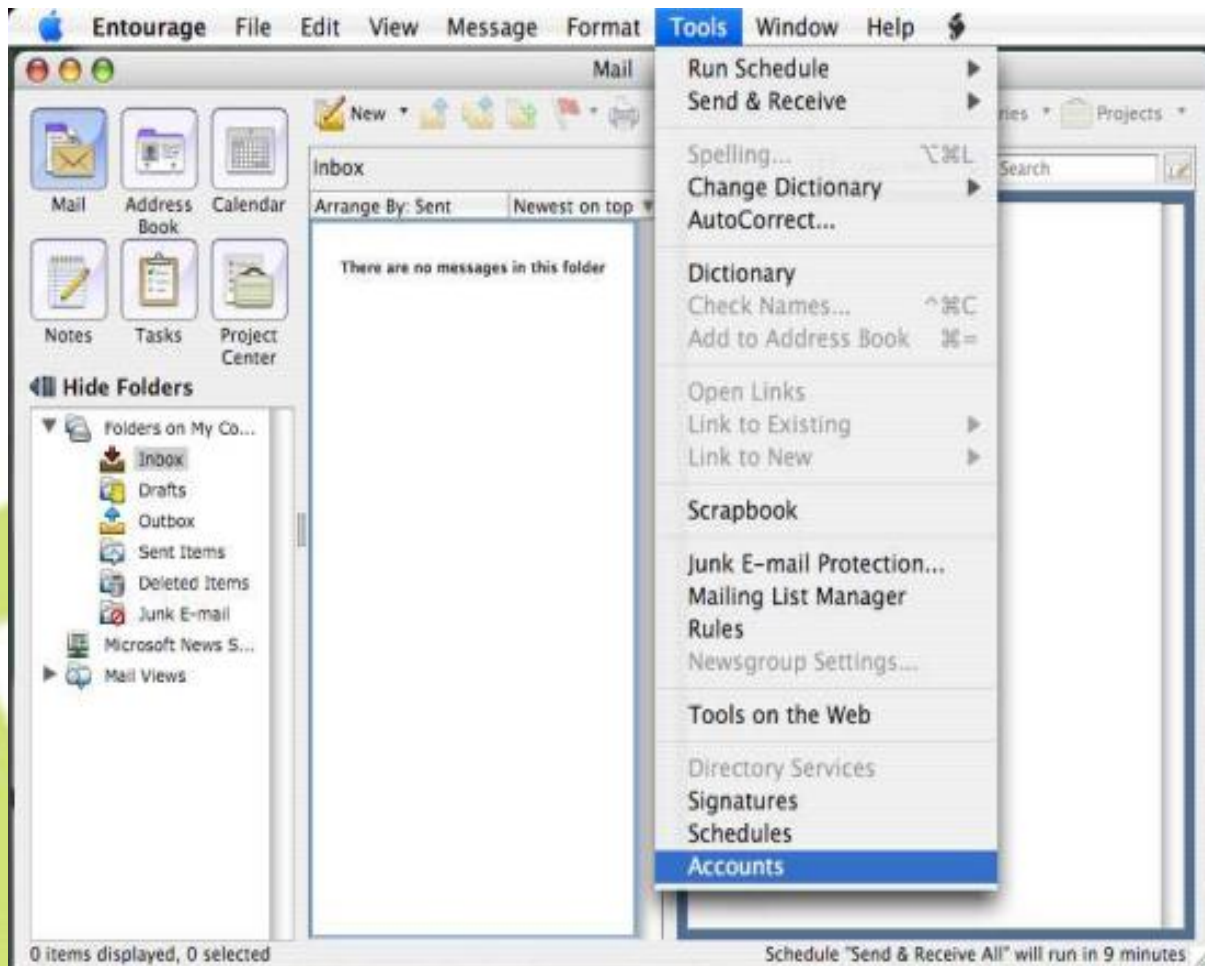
Entourage File Edit View Message Format Tools Window Help

Mail

Mail Address Book Calendar

Notes Tasks Project Center

Hide Folders

Folders on My Co...
Inbox
Drafts
Outbox
Sent Items
Deleted Items
Junk E-mail
Microsoft News S...
Mail Views

New

Inbox

Arrange By: Sent Newest on top

There are no messages in this folder

ries Projects

Search

Run Schedule
Send & Receive

Spelling... ⌥⌘L
Change Dictionary
AutoCorrect...

Dictionary
Check Names... ^⌘C
Add to Address Book ⌘=

Open Links
Link to Existing
Link to New

Scrapbook

Junk E-mail Protection...
Mailing List Manager
Rules
Newsgroup Settings...

Tools on the Web

Directory Services
Signatures
Schedules
Accounts

0 items displayed, 0 selected

Schedule "Send & Receive All" will run in 9 minutes